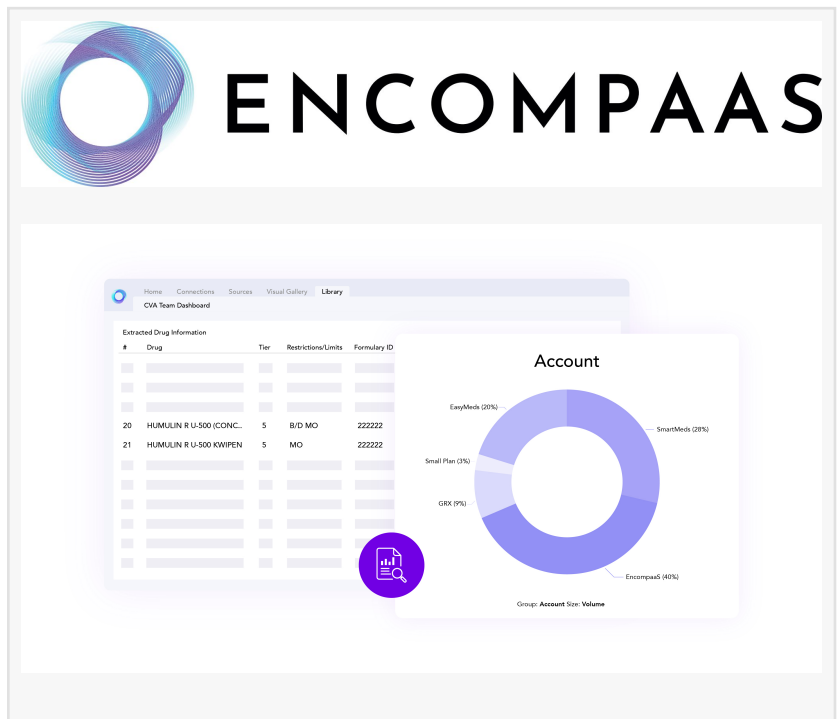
ENCOMPAAS

Home Connections Sources Visual Gallery Library

CVA Team Dashboard

Extracted Drug Information

| # | Drug | Tier | Restrictions/Limits | Formulary ID |
|---|---|---|---|---|
| 20 | HUMULIN R U-500 (CONC... | 5 | B/D MO | 222222 |
| 21 | HUMULIN R U-500 KWIPEN | 5 | MO | 222222 |

Account

EasyMeds (20%)
SmartMeds (28%)
Small Plan (3%)
GRX (9%)
EncompaaS (40%)

Group: Account Size: Volume